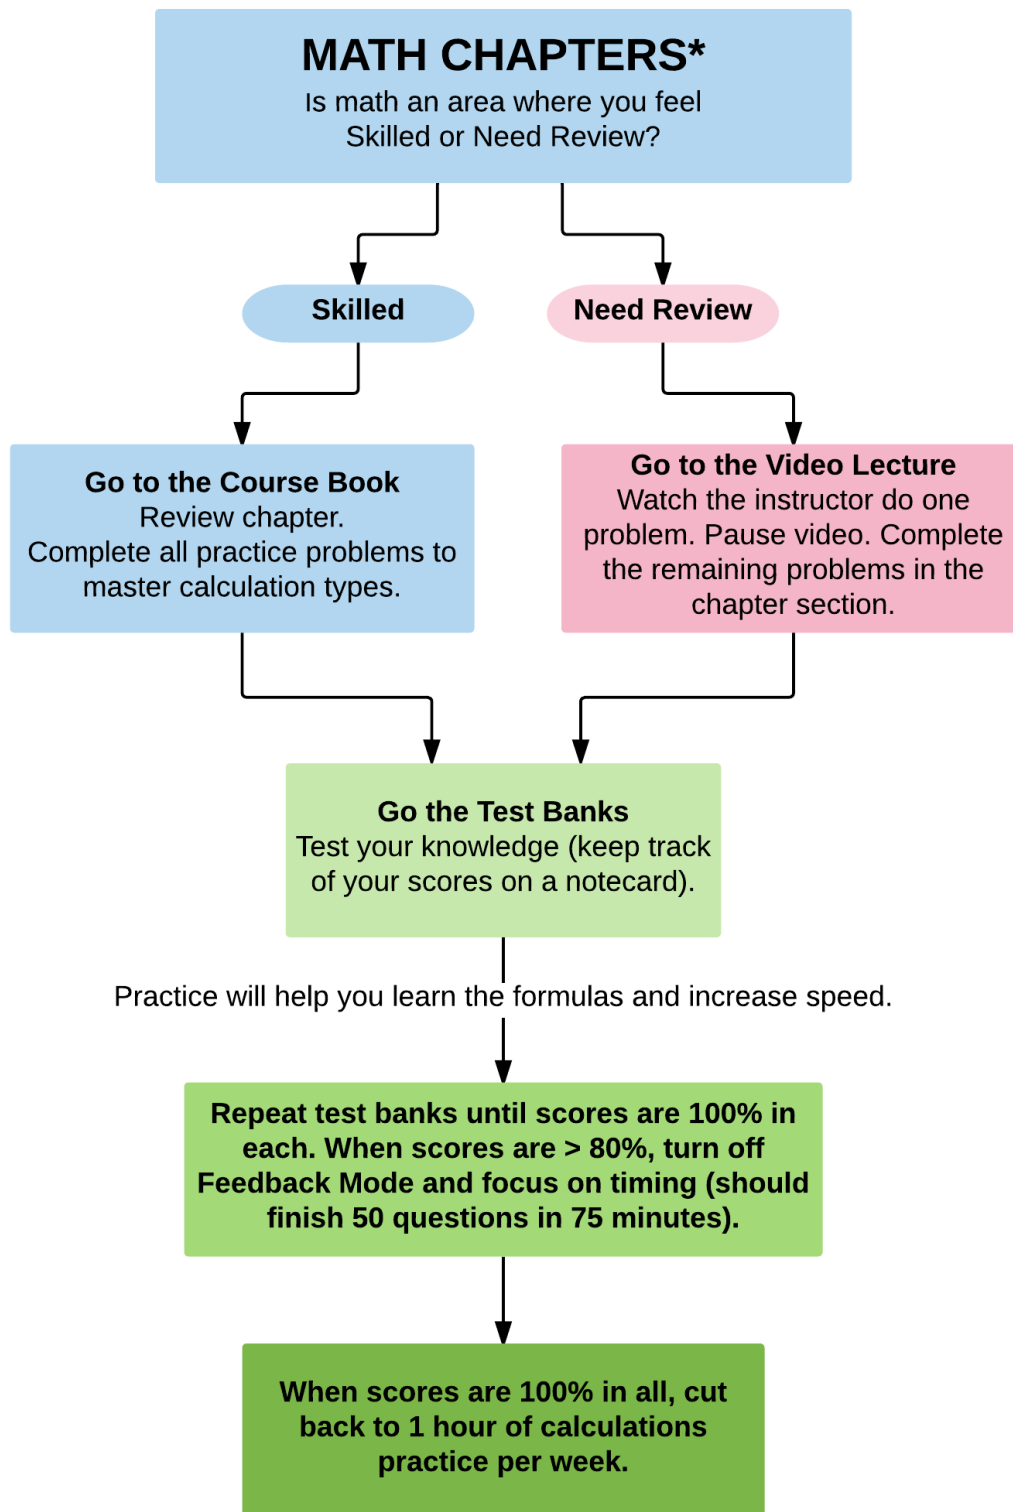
MATH CHAPTERS*
Is math an area where you feel Skilled or Need Review?

Skilled

Need Review

Go to the Course Book
Review chapter.
Complete all practice problems to master calculation types.

Go to the Video Lecture
Watch the instructor do one problem. Pause video. Complete the remaining problems in the chapter section.

Go the Test Banks
Test your knowledge (keep track of your scores on a notecard).

Practice will help you learn the formulas and increase speed.

Repeat test banks until scores are 100% in each. When scores are > 80%, turn off Feedback Mode and focus on timing (should finish 50 questions in 75 minutes).

When scores are 100% in all, cut back to 1 hour of calculations practice per week.